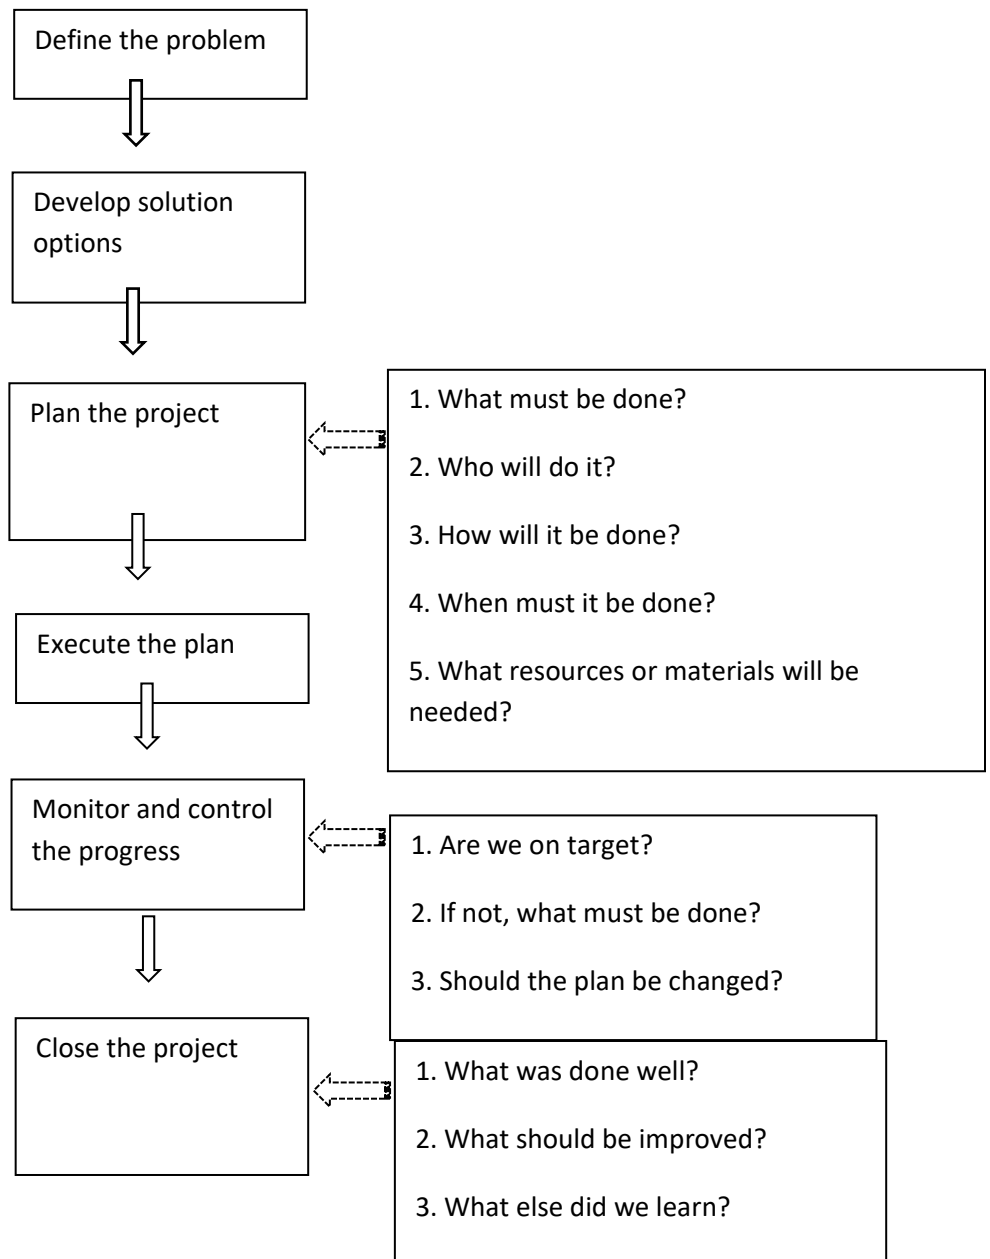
Define the problem

Develop solution options

Plan the project

1. What must be done?

2. Who will do it?

3. How will it be done?

4. When must it be done?

5. What resources or materials will be needed?

Execute the plan

Monitor and control the progress

1. Are we on target?

2. If not, what must be done?

3. Should the plan be changed?

Close the project

1. What was done well?

2. What should be improved?

3. What else did we learn?